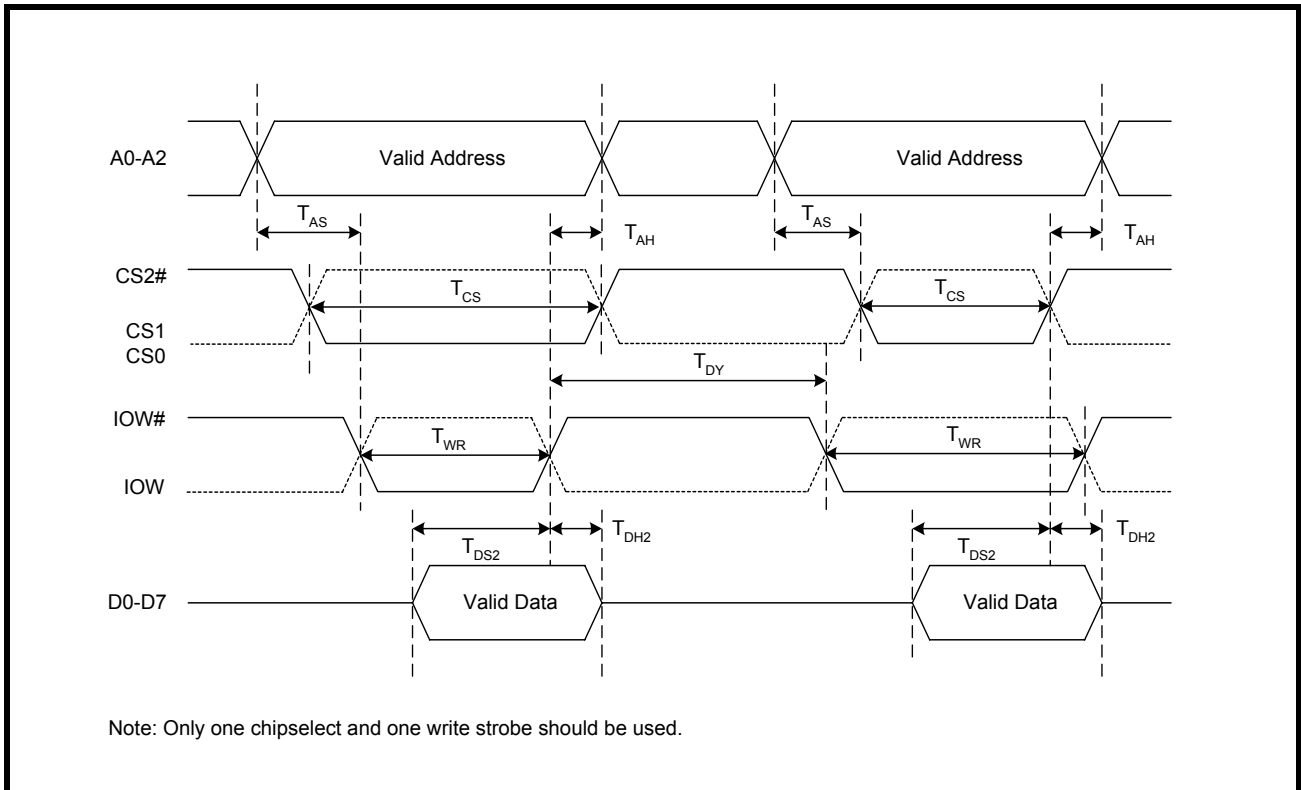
A0-A2
Valid Address
Valid Address
$T_{AS}$
$T_{AH}$
$T_{AS}$
$T_{AH}$
CS2#
$T_{CS}$
$T_{CS}$
CS1
CS0
$T_{DY}$
IOW#
$T_{WR}$
$T_{WR}$
IOW
$T_{DS2}$
$T_{DH2}$
$T_{DS2}$
$T_{DH2}$
D0-D7
Valid Data
Valid Data

Note: Only one chipselect and one write strobe should be used.